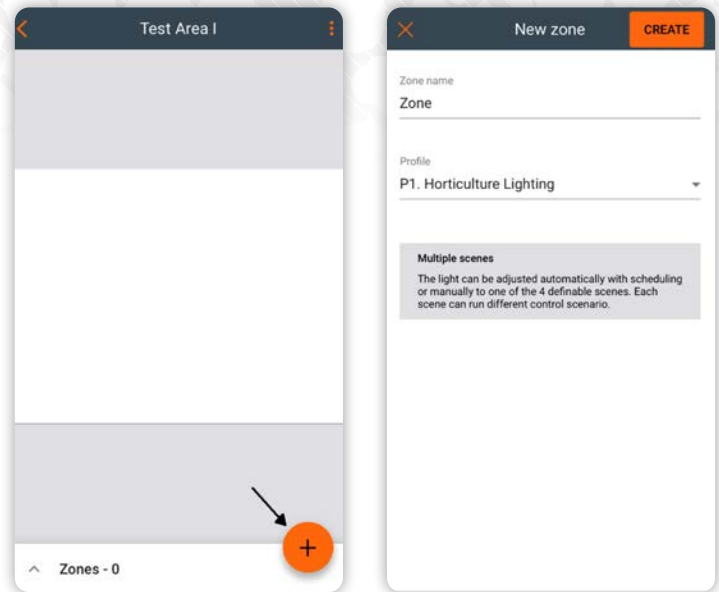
Test Area I

Zones - 0

New zone

CREATE

Zone name

Zone

Profile

P1. Horticulture Lighting

Multiple scenes

The light can be adjusted automatically with scheduling or manually to one of the 4 definable scenes. Each scene can run different control scenario.